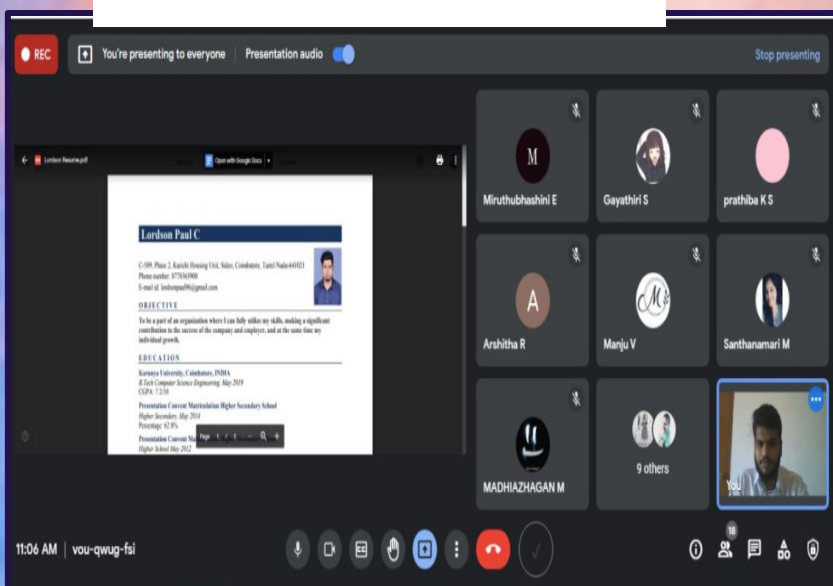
REC

You're presenting to everyone

Presentation audio

Stop presenting

Lordson Resume.pdf

Open with Google Docs

Lordson Paul C

C-509, Phase 2, Kurichi Housing Unit, Sidco, Coimbatore, Tamil Nadu-641021
Phone number: 8778365900
E-mail id: lordsonpaul96@gmail.com

OBJECTIVE

To be a part of an organization where I can fully utilize my skills, making a significant contribution to the success of the company and employer, and at the same time my individual growth.

EDUCATION

Karunya University, Coimbatore, INDIA
B.Tech Computer Science Engineering, May 2019
CGPA: 7.2/10

Presentation Convent Matriculation Higher Secondary School
Higher Secondary, May 2014
Percentage: 62.8%

Presentation Convent Ma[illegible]
Higher School May 2012

Page 1 / 2

M
Miruthubhashini E

Gayathiri S

prathiba K S

A
Arshitha R

Manju V

Santhanamari M

MADHIAZHAGAN M

9 others

You

11:06 AM | vou-qwug-fsi

10